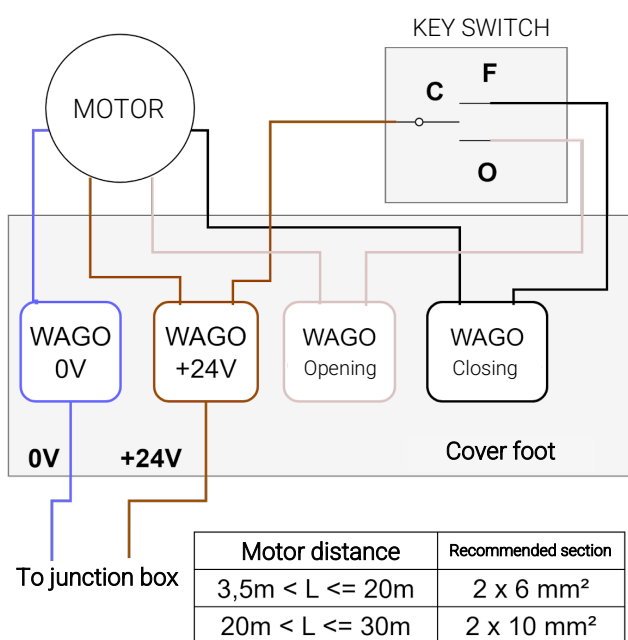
KEY SWITCH

F

C

O

MOTOR

WAGO
0V

WAGO
+24V

WAGO
Opening

WAGO
Closing

0V

+24V

Cover foot

To junction box

| Motor distance | Recommended section |
|---|---|
| 3,5m < L <= 20m | 2 x 6 mm² |
| 20m < L <= 30m | 2 x 10 mm² |